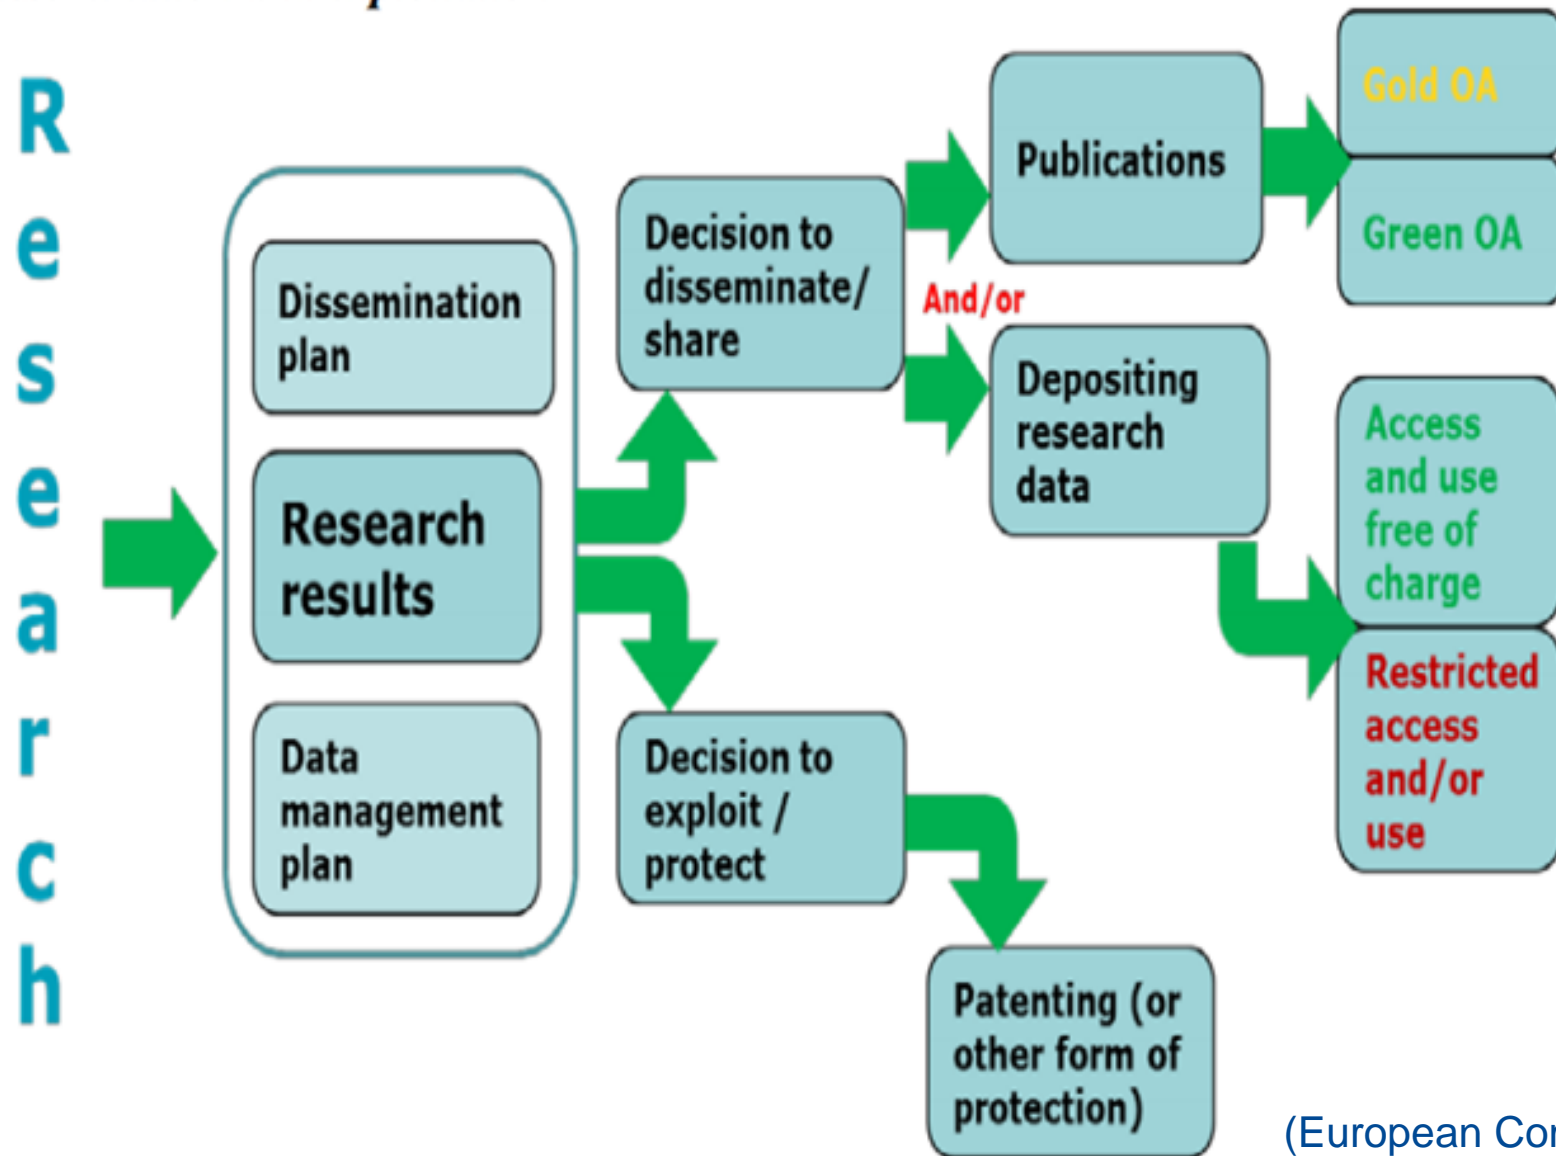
R
e
s
e
a
r
c
h

Dissemination plan

Research results

Data management plan

Decision to disseminate/ share

Decision to exploit / protect

Publications

And/or

Depositing research data

Patenting (or other form of protection)

Gold OA

Green OA

Access and use free of charge

Restricted access and/or use

(European Co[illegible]